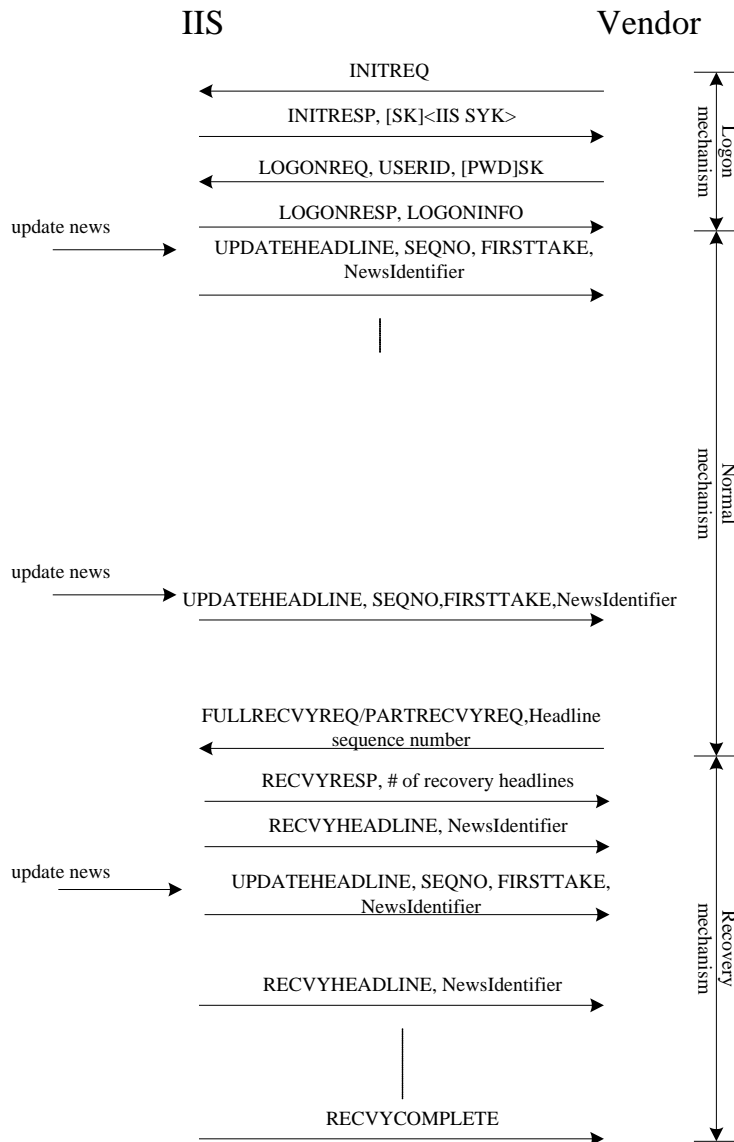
IIS

Vendor

INITREQ

INITRESP, [SK]<IIS SYK>

LOGONREQ, USERID, [PWD]SK

LOGONRESP, LOGONINFO

Logon mechanism

update news

UPDATEHEADLINE, SEQNO, FIRSTTAKE, NewsIdentifier

Normal mechanism

update news

UPDATEHEADLINE, SEQNO,FIRSTTAKE,NewsIdentifier

FULLRECVYREQ/PARTRECVYREQ,Headline sequence number

RECVYRESP, # of recovery headlines

RECVYHEADLINE, NewsIdentifier

update news

UPDATEHEADLINE, SEQNO, FIRSTTAKE, NewsIdentifier

RECVYHEADLINE, NewsIdentifier

RECVYCOMPLETE

Recovery mechanism